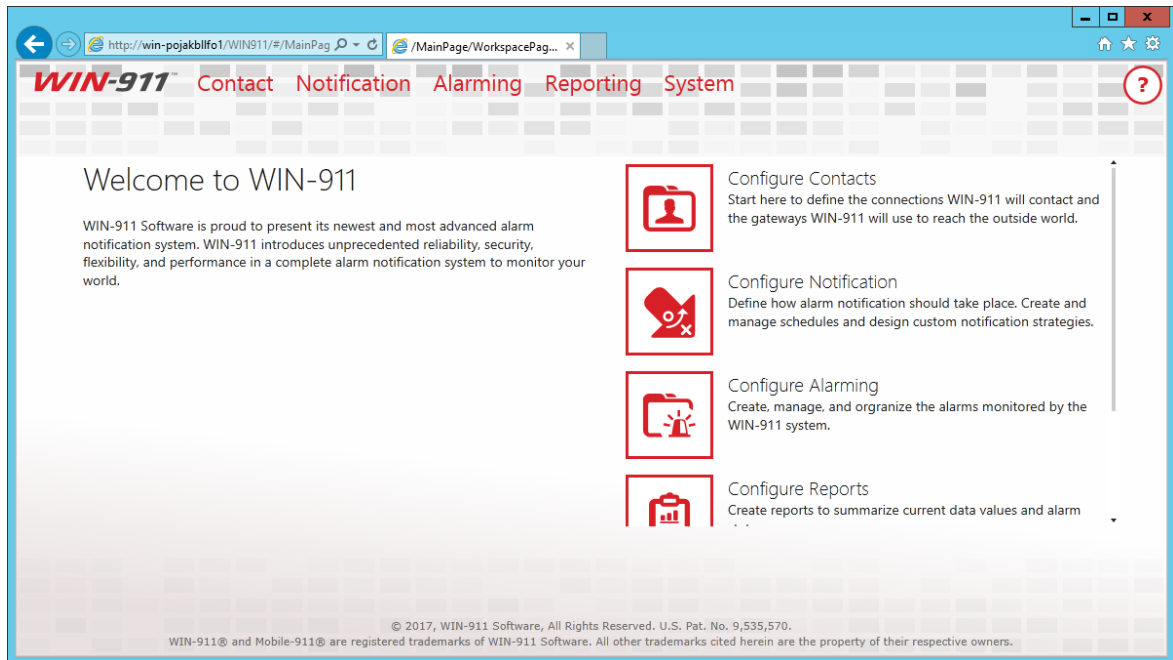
http://win-pojakbllfo1/WIN911/#/MainPag
/MainPage/WorkspacePag...

WIN-911™ Contact Notification Alarming Reporting System

?

Welcome to WIN-911

WIN-911 Software is proud to present its newest and most advanced alarm notification system. WIN-911 introduces unprecedented reliability, security, flexibility, and performance in a complete alarm notification system to monitor your world.

Configure Contacts
Start here to define the connections WIN-911 will contact and the gateways WIN-911 will use to reach the outside world.

Configure Notification
Define how alarm notification should take place. Create and manage schedules and design custom notification strategies.

Configure Alarming
Create, manage, and orgranize the alarms monitored by the WIN-911 system.

Configure Reports
Create reports to summarize current data values and alarm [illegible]

© 2017, WIN-911 Software, All Rights Reserved. U.S. Pat. No. 9,535,570.
WIN-911® and Mobile-911® are registered trademarks of WIN-911 Software. All other trademarks cited herein are the property of their respective owners.